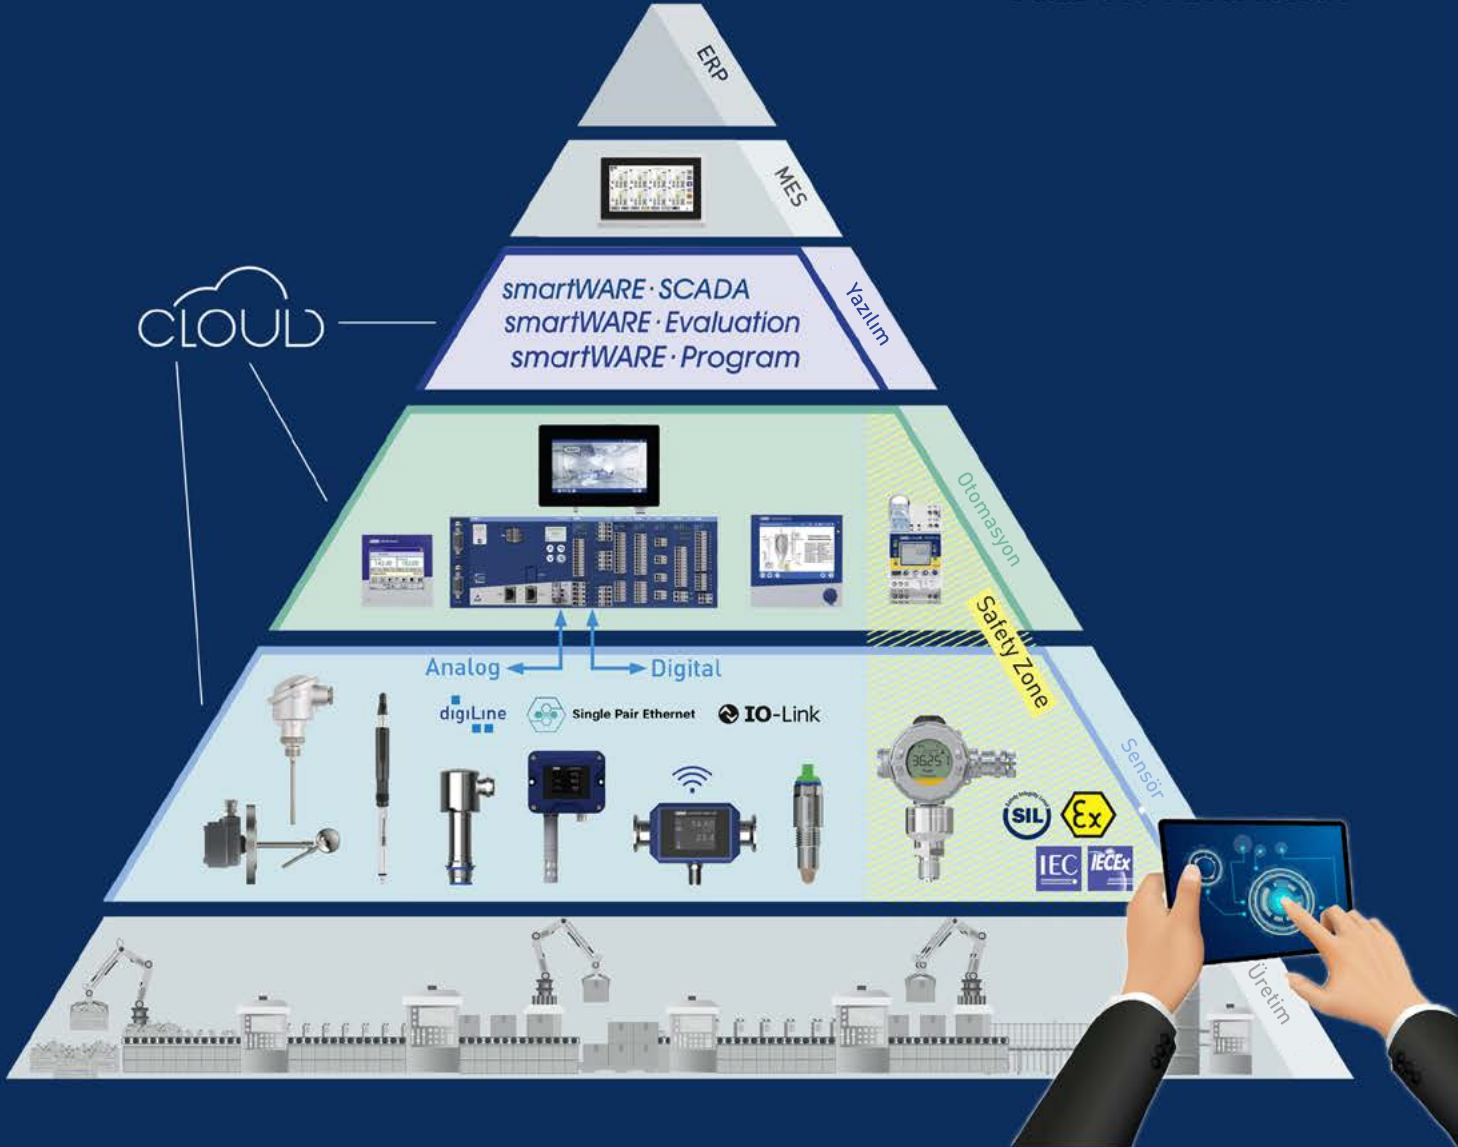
ERP

MES

CLOUD

smartWARE · SCADA
smartWARE · Evaluation
smartWARE · Program

Yazılım

Otomasyon

Safety Zone

Analog

Digital

digiLine

Single Pair Ethernet

IO-Link

Sensör

SIL

IEC

IECEx

Üretim